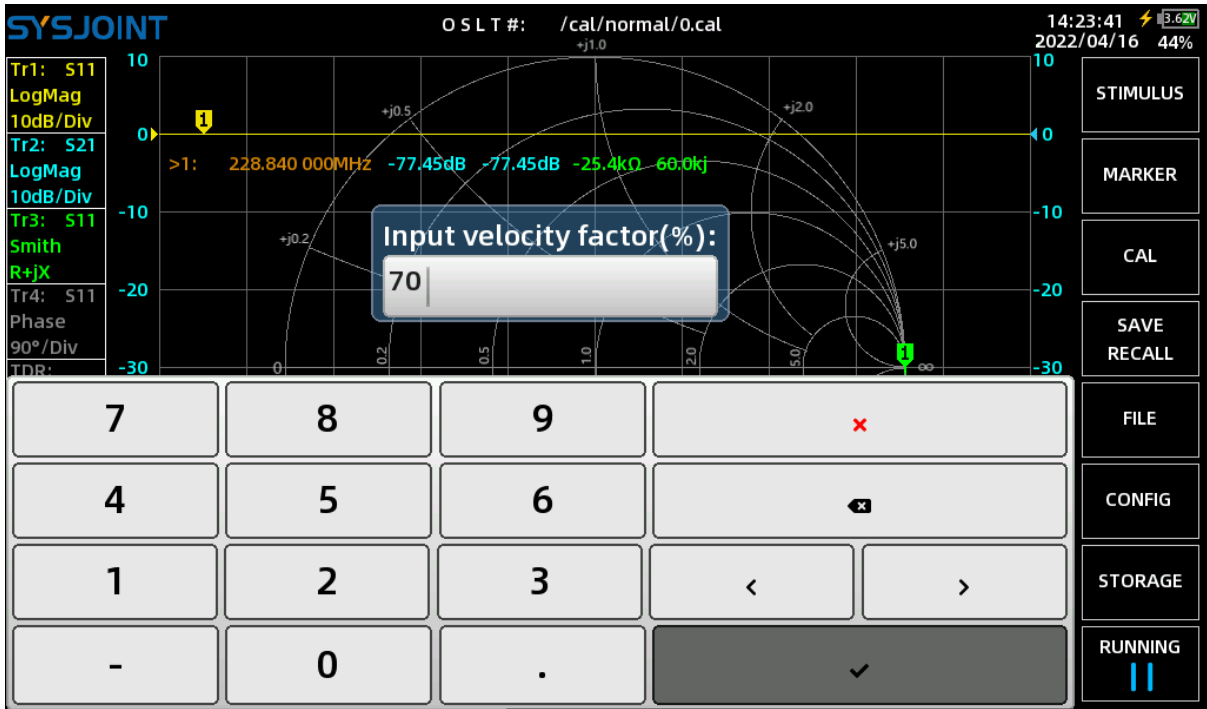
SYSJOINT

OSLT#: /cal/normal/0.cal

14:23:41 3.62V
2022/04/16 44%

Tr1: S11
LogMag
10dB/Div
Tr2: S21
LogMag
10dB/Div
Tr3: S11
Smith
R+jX
Tr4: S11
Phase
90°/Div
TDR:

10
0
-10
-20
-30

+j1.0
+j0.5
+j2.0
+j0.2
+j5.0
0
0.2
0.5
1.0
2.0
5.0
∞

1

>1: 228.840 000MHz -77.45dB -77.45dB -25.4kΩ 60.0kj

10
0
-10
-20
-30

Input velocity factor(%):
70

STIMULUS
MARKER
CAL
SAVE RECALL
FILE
CONFIG
STORAGE
RUNNING

| 7 | 8 | 9 | × |
|---|---|---|---|
| 4 | 5 | 6 | ⌫ |
| 1 | 2 | 3 | ‹ › |
| - | 0 | . | ✓ |